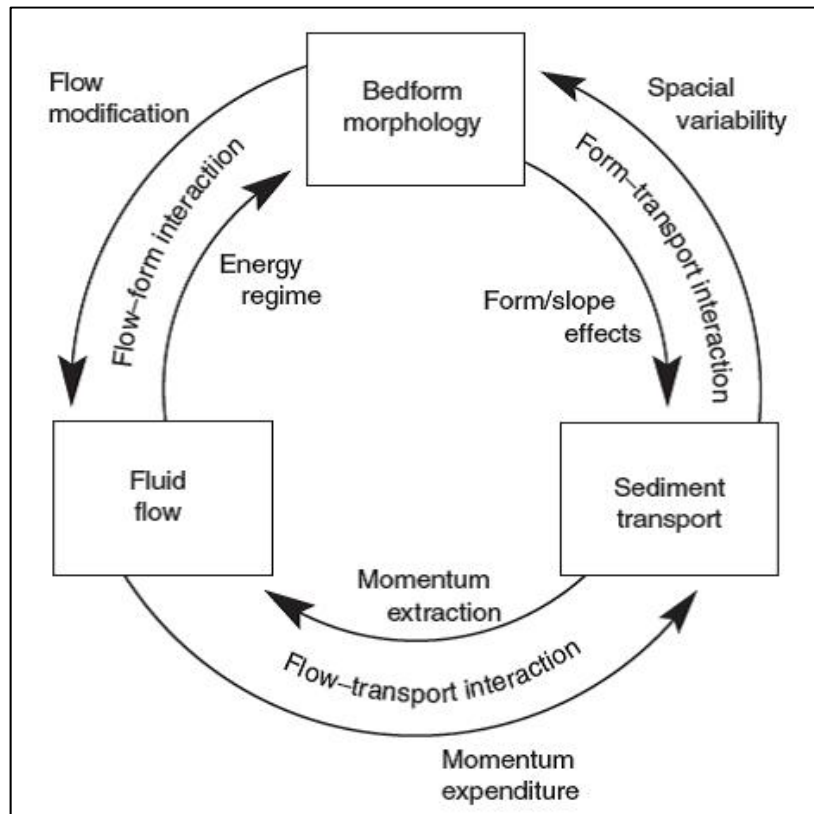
Flow modification

Bedform morphology

Spacial variability

Flow–form interaction

Form–transport interaction

Energy regime

Form/slope effects

Fluid flow

Sediment transport

Momentum extraction

Flow–transport interaction

Momentum expenditure